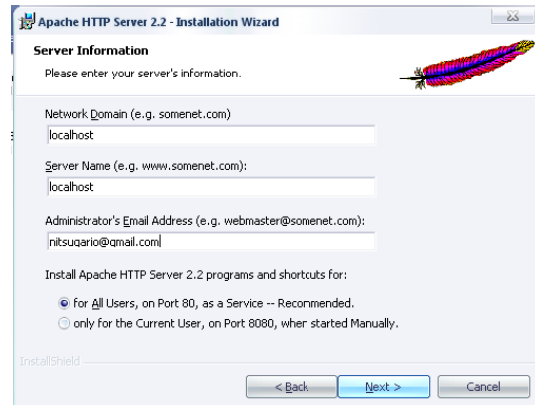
Apache HTTP Server 2.2 - Installation Wizard

Server Information

Please enter your server's information.

Network Domain (e.g. somenet.com)

localhost

Server Name (e.g. www.somenet.com):

localhost

Administrator's Email Address (e.g. webmaster@somenet.com):

nitsugario@gmail.com

Install Apache HTTP Server 2.2 programs and shortcuts for:

for All Users, on Port 80, as a Service -- Recommended.

only for the Current User, on Port 8080, wher started Manually.

InstallShield

< Back

Next >

Cancel